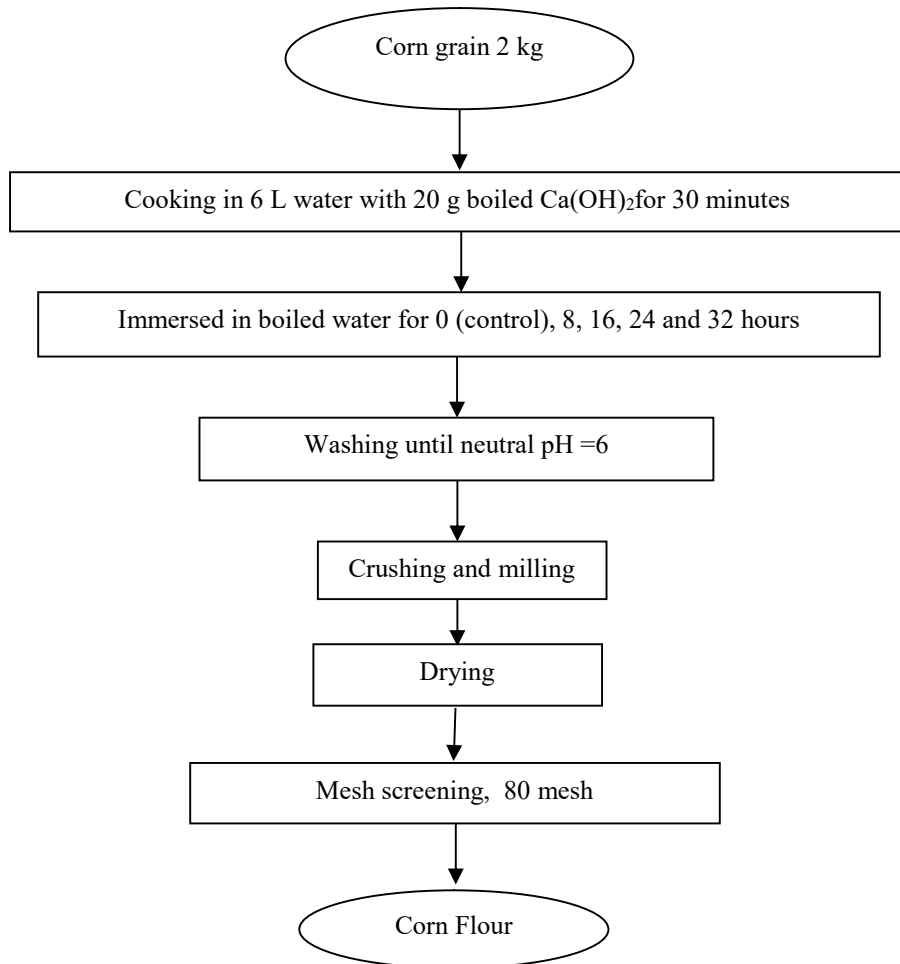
Corn grain 2 kg

Cooking in 6 L water with 20 g boiled $Ca(OH)_2$for 30 minutes

Immersed in boiled water for 0 (control), 8, 16, 24 and 32 hours

Washing until neutral pH =6

Crushing and milling

Drying

Mesh screening, 80 mesh

Corn Flour